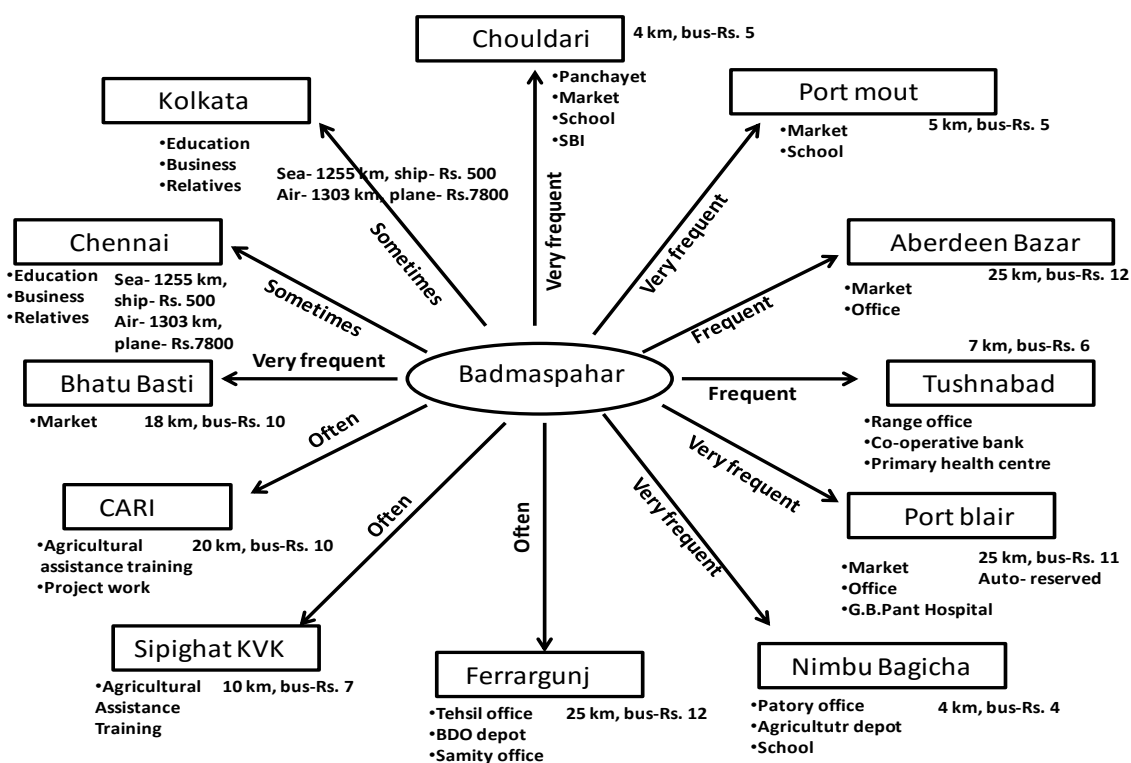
Chouldari
4 km, bus-Rs. 5
•Panchayet
•Market
•School
•SBI
Very frequent

Kolkata
•Education
•Business
•Relatives
Sea- 1255 km, ship- Rs. 500
Air- 1303 km, plane- Rs.7800
Sometimes

Port mout
•Market
•School
5 km, bus-Rs. 5
Very frequent

Chennai
•Education
•Business
•Relatives
Sea- 1255 km, ship- Rs. 500
Air- 1303 km, plane- Rs.7800
Sometimes

Aberdeen Bazar
25 km, bus-Rs. 12
•Market
•Office
Frequent

Badmaspahar

Bhatu Basti
•Market
18 km, bus-Rs. 10
Very frequent

Tushnabad
7 km, bus-Rs. 6
•Range office
•Co-operative bank
•Primary health centre
Frequent

CARI
•Agricultural assistance training
•Project work
20 km, bus-Rs. 10
Often

Port blair
•Market
•Office
•G.B.Pant Hospital
25 km, bus-Rs. 11
Auto- reserved
Very frequent

Sipighat KVK
•Agricultural Assistance Training
10 km, bus-Rs. 7
Often

Ferrargunj
•Tehsil office
•BDO depot
•Samity office
25 km, bus-Rs. 12
Often

Nimbu Bagicha
•Patory office
•Agricultutr depot
•School
4 km, bus-Rs. 4
Very frequent